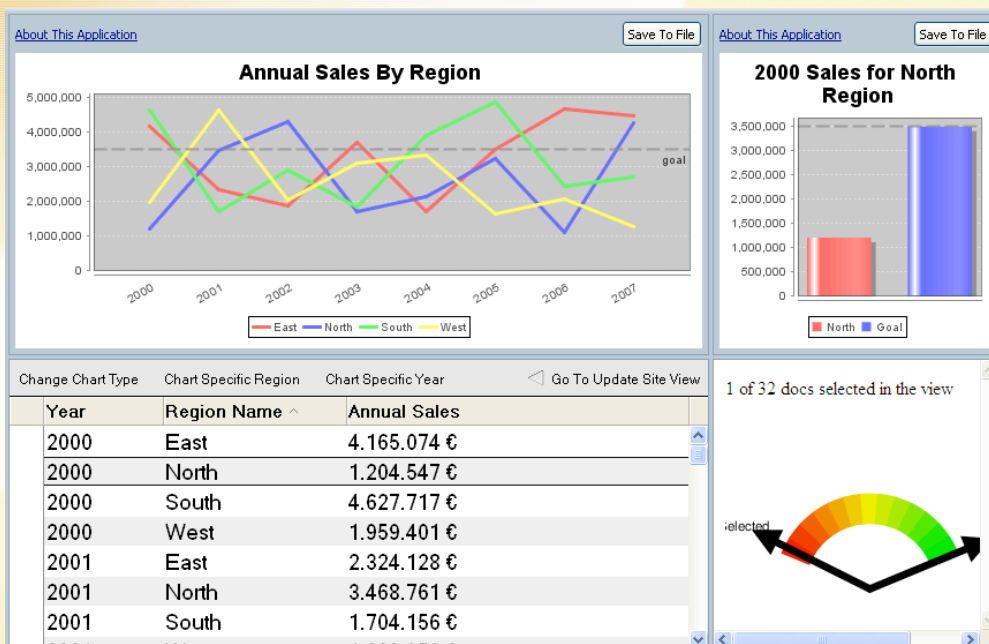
About This Application

Save To File

Annual Sales By Region

5,000,000
4,000,000
3,000,000
2,000,000
1,000,000
0

goal

2000 2001 2002 2003 2004 2005 2006 2007

East North South West

About This Application

Save To File

2000 Sales for North Region

3,500,000
3,000,000
2,500,000
2,000,000
1,500,000
1,000,000
500,000
0

North Goal

Change Chart Type Chart Specific Region Chart Specific Year Go To Update Site View

| Year | Region Name | Annual Sales |
|---|---|---|
| 2000 | East | 4.165.074 € |
| 2000 | North | 1.204.547 € |
| 2000 | South | 4.627.717 € |
| 2000 | West | 1.959.401 € |
| 2001 | East | 2.324.128 € |
| 2001 | North | 3.468.761 € |
| 2001 | South | 1.704.156 € |

1 of 32 docs selected in the view

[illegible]elected